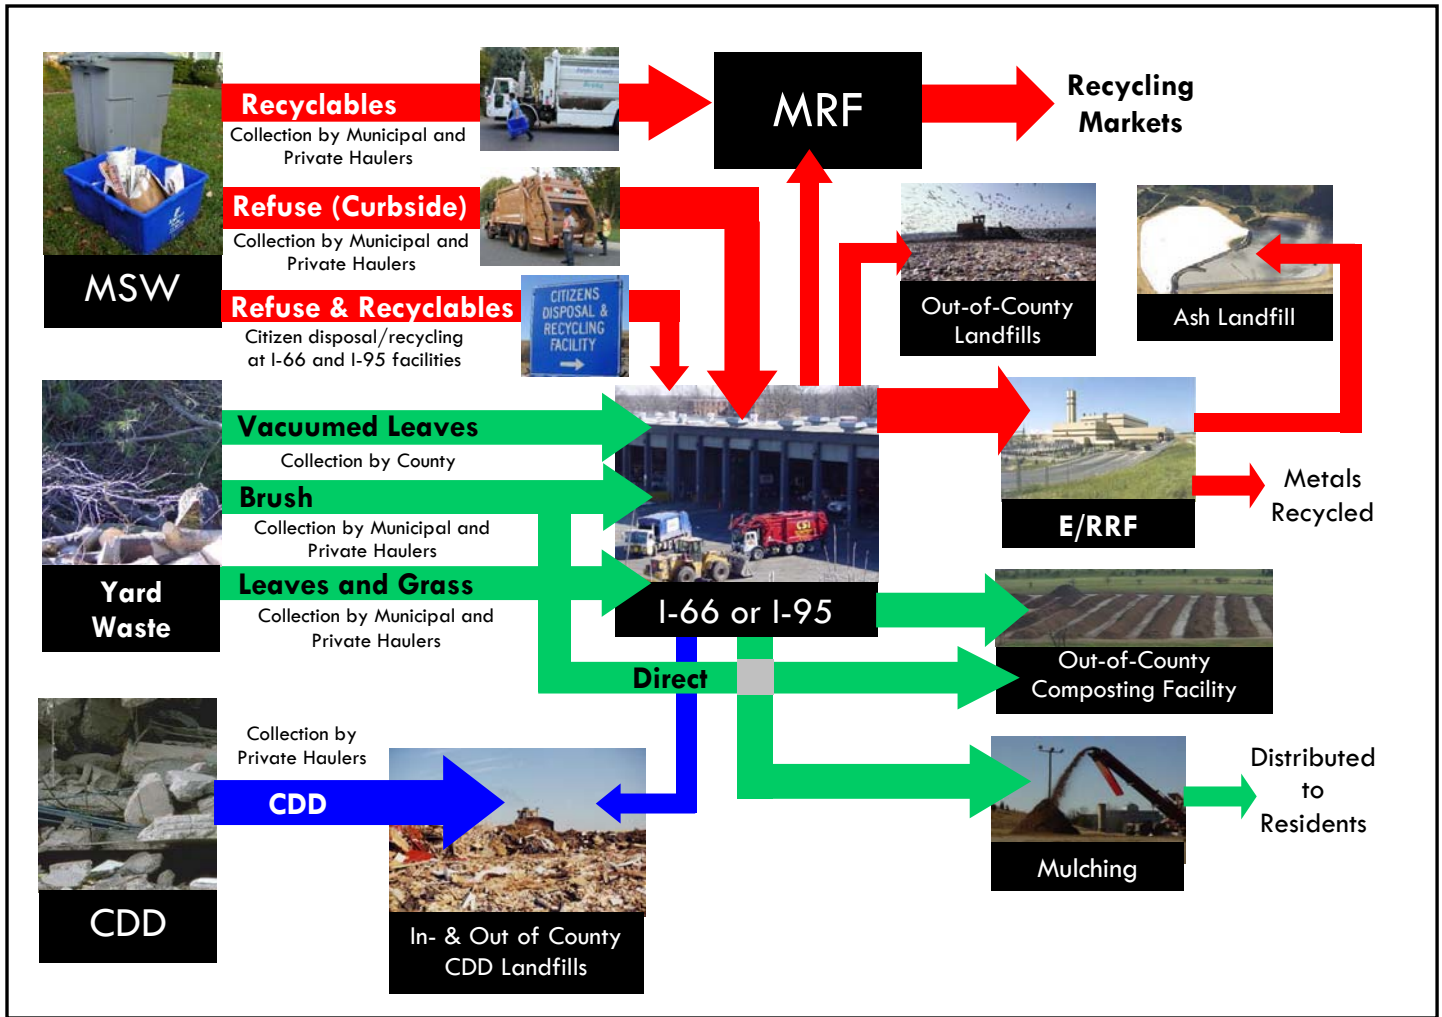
MSW

Recyclables
Collection by Municipal and Private Haulers

Refuse (Curbside)
Collection by Municipal and Private Haulers

Refuse & Recyclables
Citizen disposal/recycling at I-66 and I-95 facilities

CITIZENS DISPOSAL & RECYCLING FACILITY

MRF

Recycling Markets

Out-of-County Landfills

Ash Landfill

Yard Waste

Vacuumed Leaves
Collection by County

Brush
Collection by Municipal and Private Haulers

Leaves and Grass
Collection by Municipal and Private Haulers

I-66 or I-95

E/RRF

Metals Recycled

Direct

Out-of-County Composting Facility

CDD

Collection by Private Haulers

CDD

In- & Out of County CDD Landfills

Mulching

Distributed to Residents